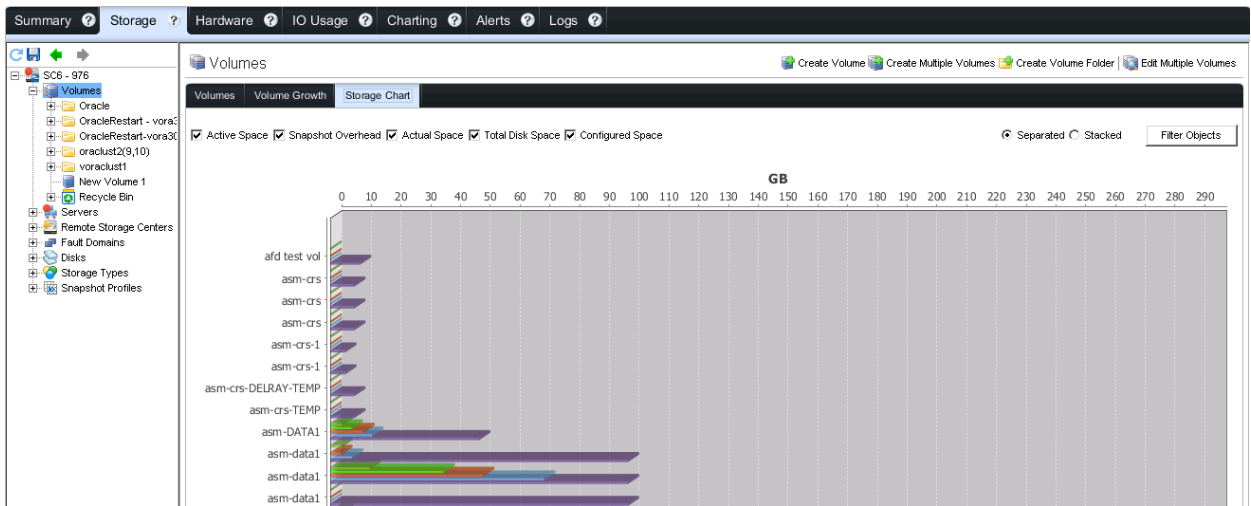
Summary ? Storage ? Hardware ? IO Usage ? Charting ? Alerts ? Logs ?

SC6 - 976
Volumes
Oracle
OracleRestart - vora3
OracleRestart-vora30
oraclust2(9,10)
voraclust1
New Volume 1
Recycle Bin
Servers
Remote Storage Centers
Fault Domains
Disks
Storage Types
Snapshot Profiles

Volumes

Create Volume Create Multiple Volumes Create Volume Folder Edit Multiple Volumes

Volumes Volume Growth Storage Chart

Active Space Snapshot Overhead Actual Space Total Disk Space Configured Space

Separated Stacked

Filter Objects

GB

0 10 20 30 40 50 60 70 80 90 100 110 120 130 140 150 160 170 180 190 200 210 220 230 240 250 260 270 280 290

afd test vol
asm-crs
asm-crs
asm-crs
asm-crs-1
asm-crs-1
asm-crs-DELRAY-TEMP
asm-crs-TEMP
asm-DATA1
asm-data1
asm-data1
asm-data1